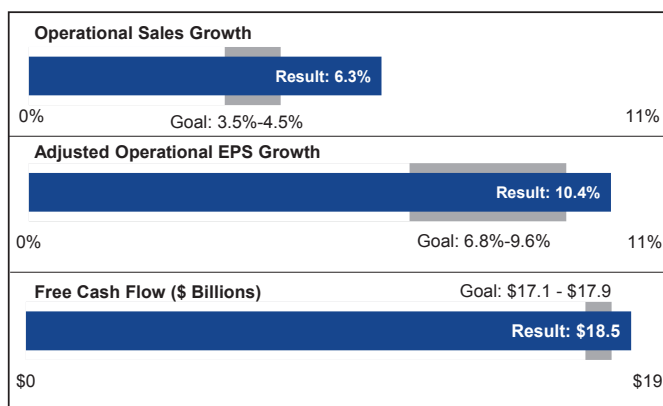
Operational Sales Growth

Result: 6.3%

0%

Goal: 3.5%-4.5%

11%

Adjusted Operational EPS Growth

Result: 10.4%

0%

Goal: 6.8%-9.6%

11%

Free Cash Flow ($ Billions)

Goal: $17.1 - $17.9

Result: $18.5

$0

$19